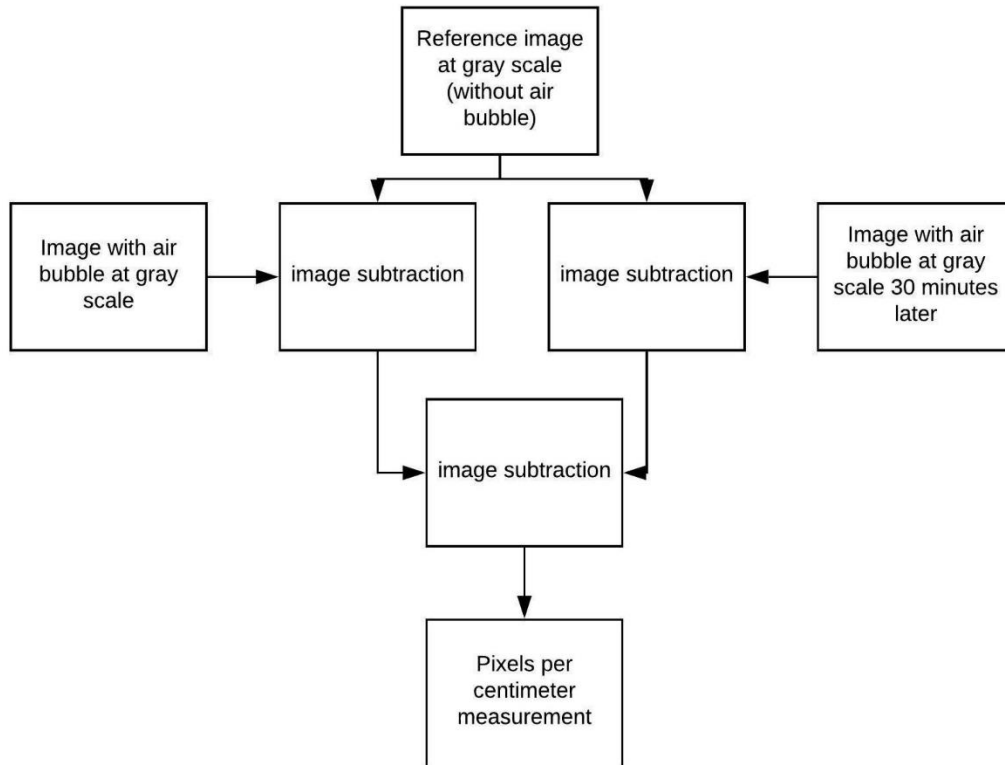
Reference image at gray scale (without air bubble)

Image with air bubble at gray scale

image subtraction

image subtraction

Image with air bubble at gray scale 30 minutes later

image subtraction

Pixels per centimeter measurement